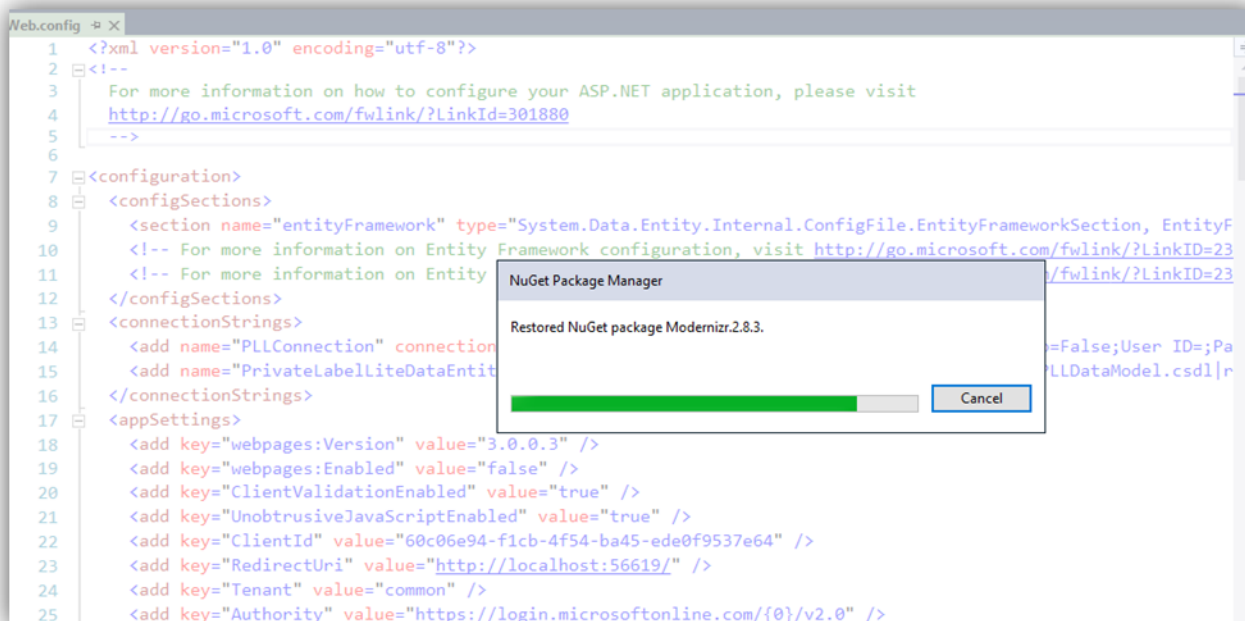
Web.config ✕

1 <?xml version="1.0" encoding="utf-8"?>
2 <!--
3 For more information on how to configure your ASP.NET application, please visit
4 http://go.microsoft.com/fwlink/?LinkId=301880
5 -->
6
7 <configuration>
8 <configSections>
9 <section name="entityFramework" type="System.Data.Entity.Internal.ConfigFile.EntityFrameworkSection, EntityF
10 <!-- For more information on Entity Framework configuration, visit http://go.microsoft.com/fwlink/?LinkID=23
11 <!-- For more information on Entity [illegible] /fwlink/?LinkID=23
12 </configSections>
13 <connectionStrings>
14 <add name="PLLConnection" connection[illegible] =False;User ID=;Pa
15 <add name="PrivateLabelLiteDataEntit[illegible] PLLDataModel.csdl|r
16 </connectionStrings>
17 <appSettings>
18 <add key="webpages:Version" value="3.0.0.3" />
19 <add key="webpages:Enabled" value="false" />
20 <add key="ClientValidationEnabled" value="true" />
21 <add key="UnobtrusiveJavaScriptEnabled" value="true" />
22 <add key="ClientId" value="60c06e94-f1cb-4f54-ba45-ede0f9537e64" />
23 <add key="RedirectUri" value="http://localhost:56619/" />
24 <add key="Tenant" value="common" />
25 <add key="Authority" value="https://login.microsoftonline.com/{0}/v2.0" />

NuGet Package Manager

Restored NuGet package Modernizr.2.8.3.

Cancel